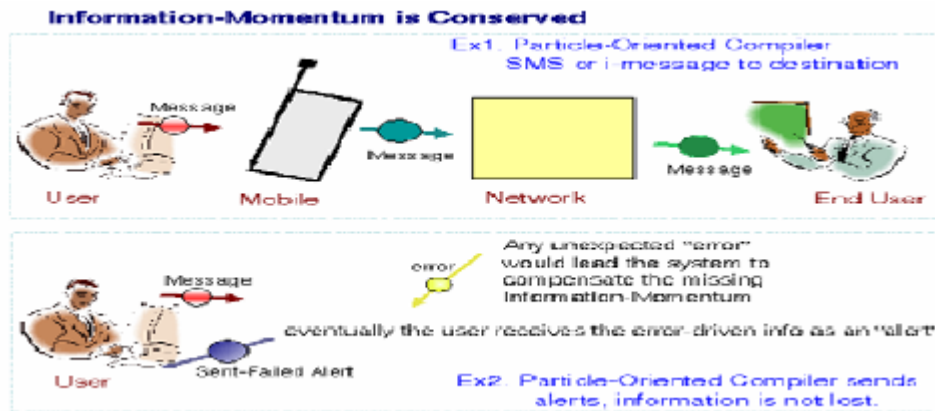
Information-Momentum is Conserved

Ex1. Particle-Oriented Compiler SMS or i-message to destination

Message

Message

Message

User

Mobile

Network

End User

Message

error

Any unexpected "error" would lead the system to compensate the missing Information-Momentum

eventually the user receives the error-driven info as an "alert"

Sent-Failed Alert

User

Ex2. Particle-Oriented Compiler sends alerts, information is not lost.